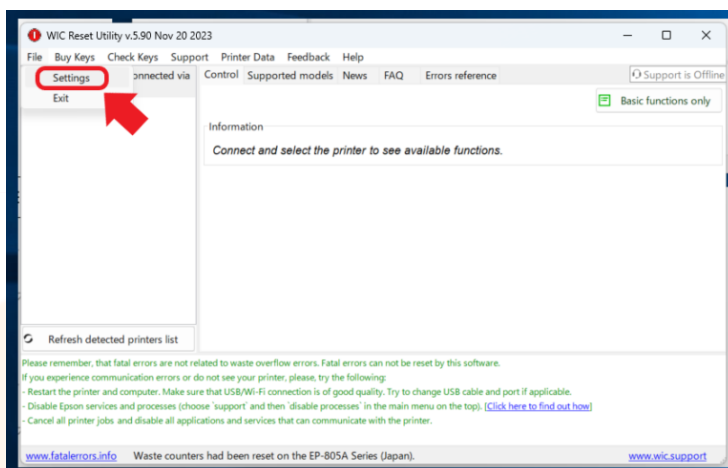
WIC Reset Utility v.5.90 Nov 20 2023

File Buy Keys Check Keys Support Printer Data Feedback Help

Settings
Exit

onnected via

Control Supported models News FAQ Errors reference

Support is Offline

Basic functions only

Information

Connect and select the printer to see available functions.

Refresh detected printers list

Please remember, that fatal errors are not related to waste overflow errors. Fatal errors can not be reset by this software.
If you experience communication errors or do not see your printer, please, try the following:
- Restart the printer and computer. Make sure that USB/Wi-Fi connection is of good quality. Try to change USB cable and port if applicable.
- Disable Epson services and processes (choose `support` and then `disable processes` in the main menu on the top). [Click here to find out how]
- Cancel all printer jobs and disable all applications and services that can communicate with the printer.

www.fatalerrors.info Waste counters had been reset on the EP-805A Series (Japan). www.wic.support